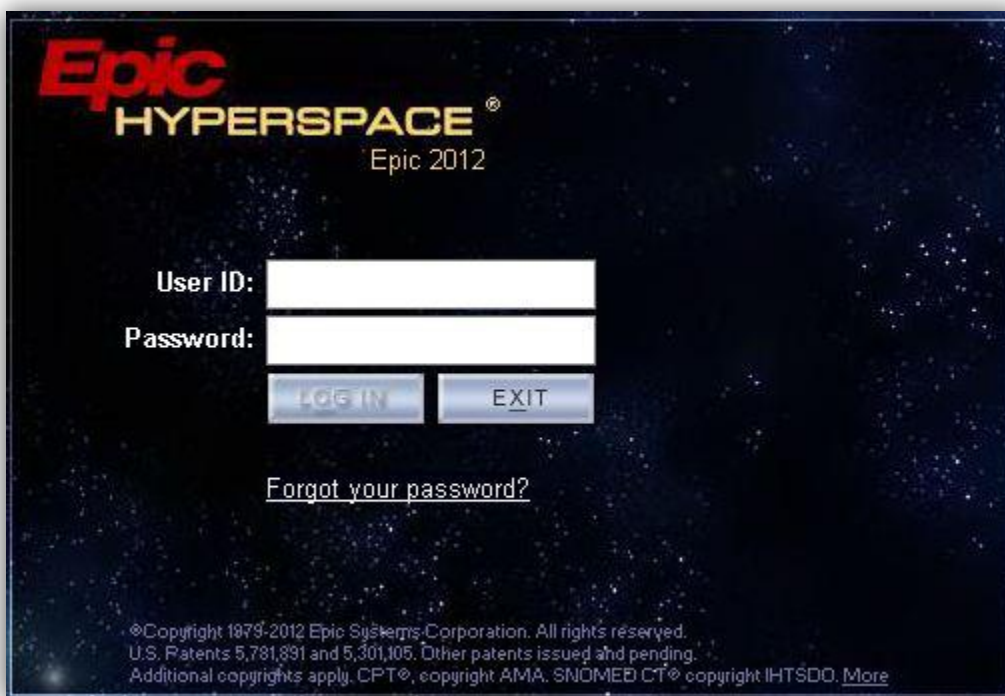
Epic
HYPERSPACE®
Epic 2012

User ID:
Password:

LOG IN
EXIT

Forgot your password?

®Copyright 1979-2012 Epic Systems Corporation. All rights reserved.
U.S. Patents 5,781,891 and 5,301,105. Other patents issued and pending.
Additional copyrights apply. CPT®, copyright AMA. SNOMED CT® copyright IHTSDO. More